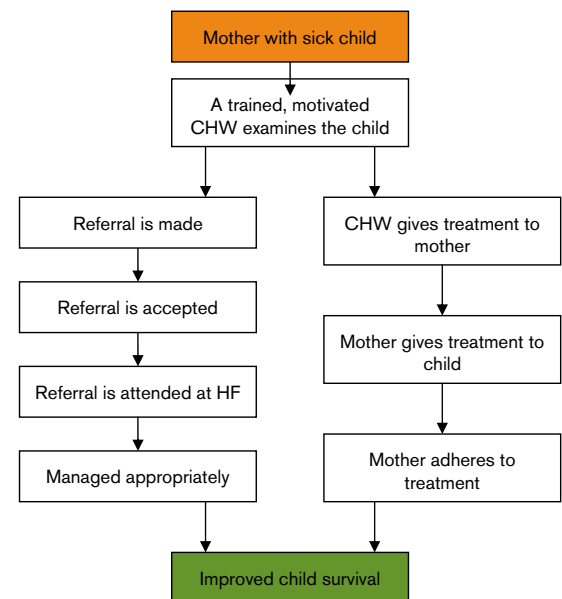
Mother with sick child

A trained, motivated CHW examines the child

Referral is made

Referral is accepted

Referral is attended at HF

Managed appropriately

CHW gives treatment to mother

Mother gives treatment to child

Mother adheres to treatment

Improved child survival